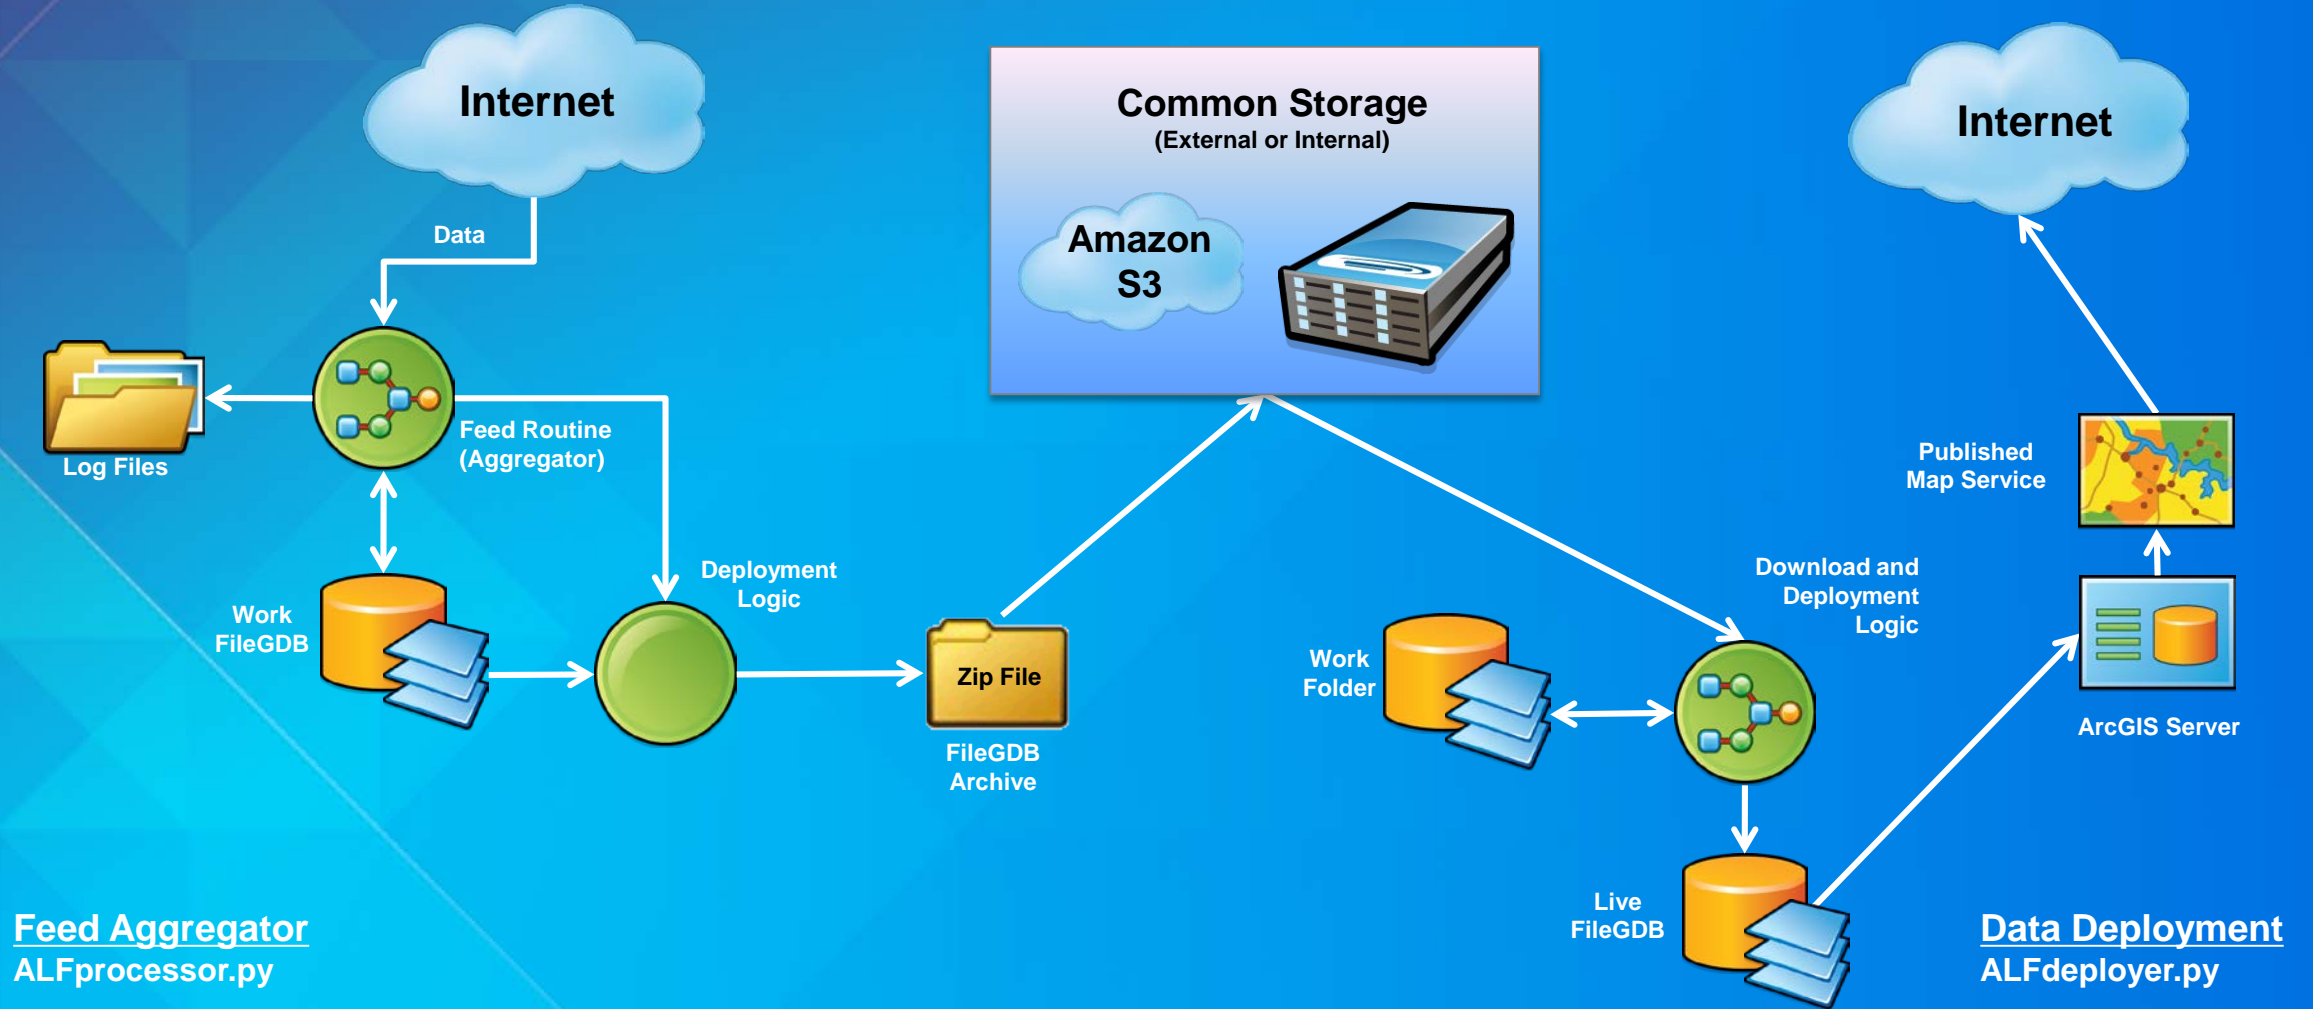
Internet

Data

Log Files

Feed Routine (Aggregator)

Work FileGDB

Deployment Logic

Common Storage
(External or Internal)

Amazon S3

Zip File

FileGDB Archive

Internet

Published Map Service

Download and Deployment Logic

Work Folder

ArcGIS Server

Live FileGDB

Feed Aggregator
ALFprocessor.py

Data Deployment
ALFdeployer.py